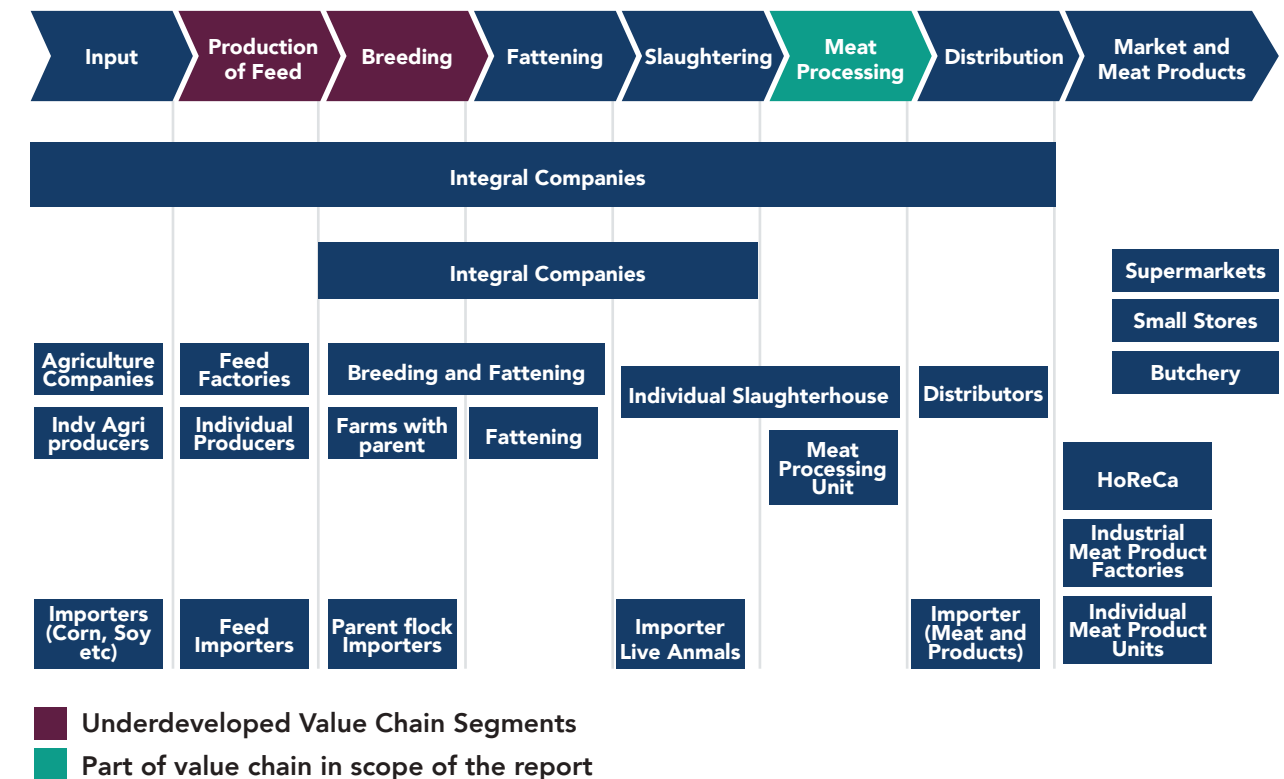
Input

Production of Feed

Breeding

Fattening

Slaughtering

Meat Processing

Distribution

Market and Meat Products

Integral Companies

Integral Companies

Supermarkets

Small Stores

Butchery

Agriculture Companies

Feed Factories

Breeding and Fattening

Individual Slaughterhouse

Distributors

Indv Agri producers

Individual Producers

Farms with parent

Fattening

Meat Processing Unit

HoReCa

Industrial Meat Product Factories

Importers (Corn, Soy etc)

Feed Importers

Parent flock Importers

Importer Live Anmals

Importer (Meat and Products)

Individual Meat Product Units

Underdeveloped Value Chain Segments

Part of value chain in scope of the report